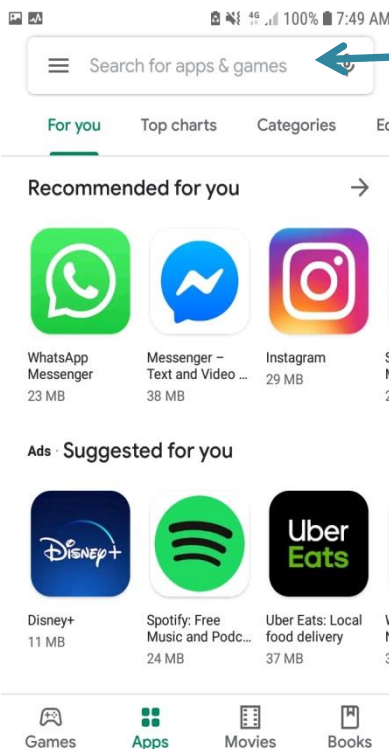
4G 100% 7:49 AM

Search for apps & games

For you Top charts Categories E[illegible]

Recommended for you

WhatsApp Messenger
23 MB

Messenger – Text and Video ...
38 MB

Instagram
29 MB

Ads · Suggested for you

Disney+

Uber Eats

Disney+
11 MB

Spotify: Free Music and Podc...
24 MB

Uber Eats: Local food delivery
37 MB

Games Apps Movies Books